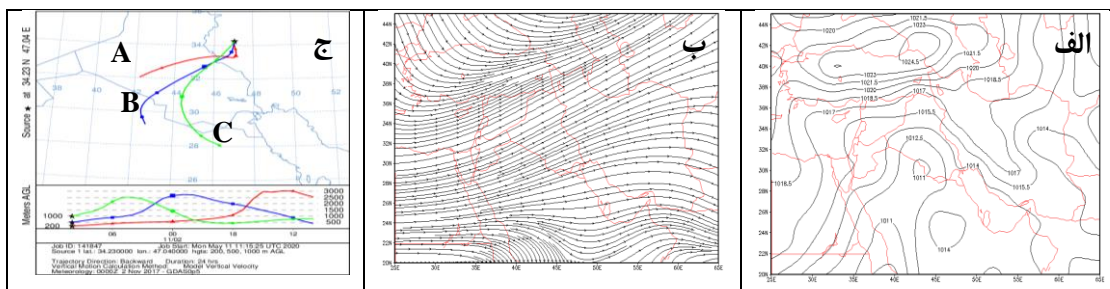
Source ★ at 34.23 N 47.04 E

ج

A

B

C

34

38

40

44

48

52

30

26

Meters AGL

3000
2500
2000
1500
1000
500

1000
500
200

06
00
18
12
11/02

Job ID: 141847 Job Start: Mon May 11 11:15:25 UTC 2020
Source 1 lat.: 34.230000 lon.: 47.040000 hgts: 200, 500, 1000 m AGL
Trajectory Direction: Backward Duration: 24 hrs
Vertical Motion Calculation Method: Model Vertical Velocity
Meteorology: 0000Z 2 Nov 2017 - GDAS0p5

ب

44N
42N
40N
38N
36N
34N
32N
30N
28N
26N
24N
22N
20N

25E 30E 35E 40E 45E 50E 55E 60E 65E

الف

1021.5
1020
1022
1021.5
1024.5
1020
1018.5
1022
1021.5
1020
1018.5
1017
1017
1015.5
1012.5
1014
1011
1014
1017
1015.5
1018.5
1011
1014

44N
42N
40N
38N
36N
34N
32N
30N
28N
26N
24N
22N
20N

25E 30E 35E 40E 45E 50E 55E 60E 65E